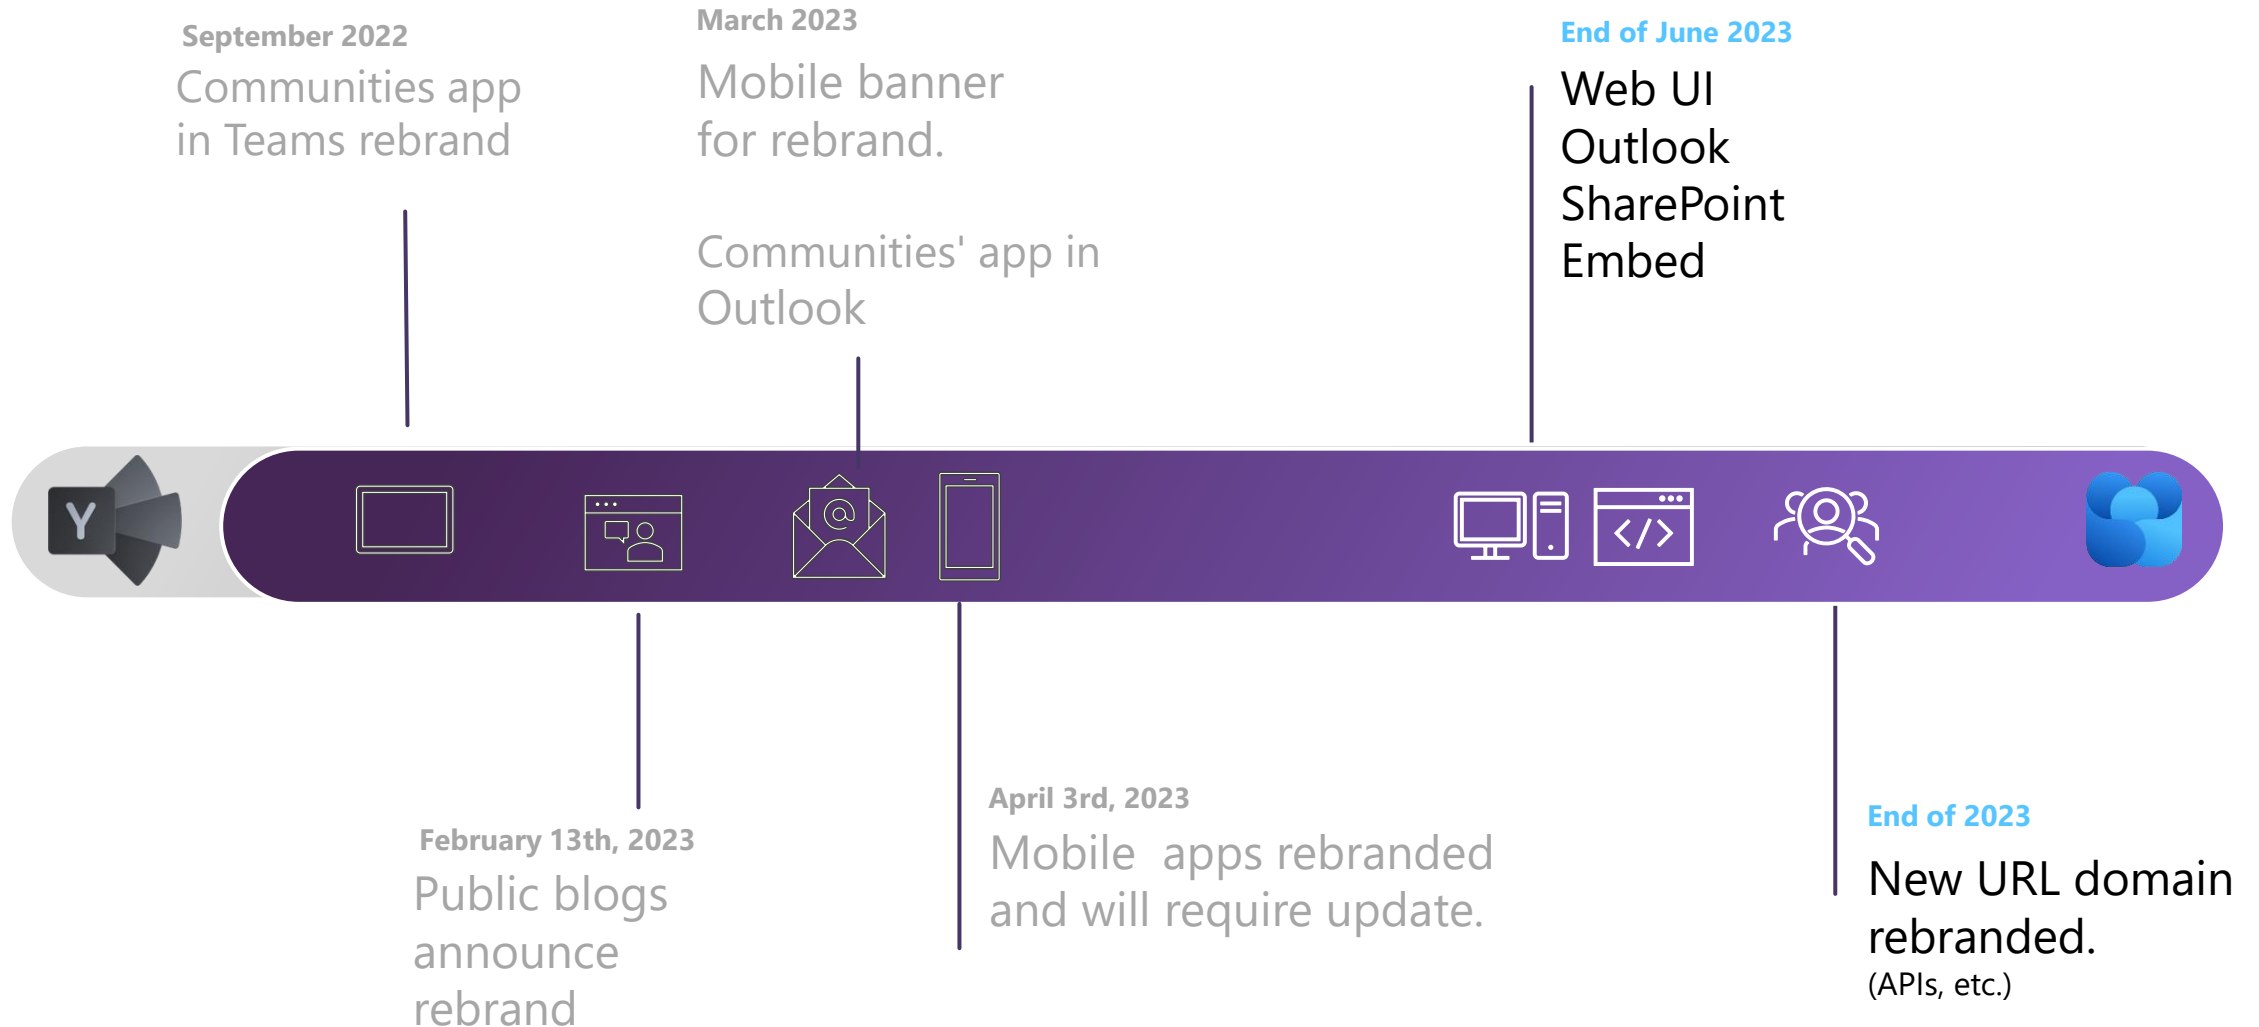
September 2022
Communities app in Teams rebrand

March 2023
Mobile banner for rebrand.

Communities' app in Outlook

End of June 2023
Web UI
Outlook
SharePoint
Embed

Y

February 13th, 2023
Public blogs announce rebrand

April 3rd, 2023
Mobile apps rebranded and will require update.

End of 2023
New URL domain rebranded.
(APIs, etc.)